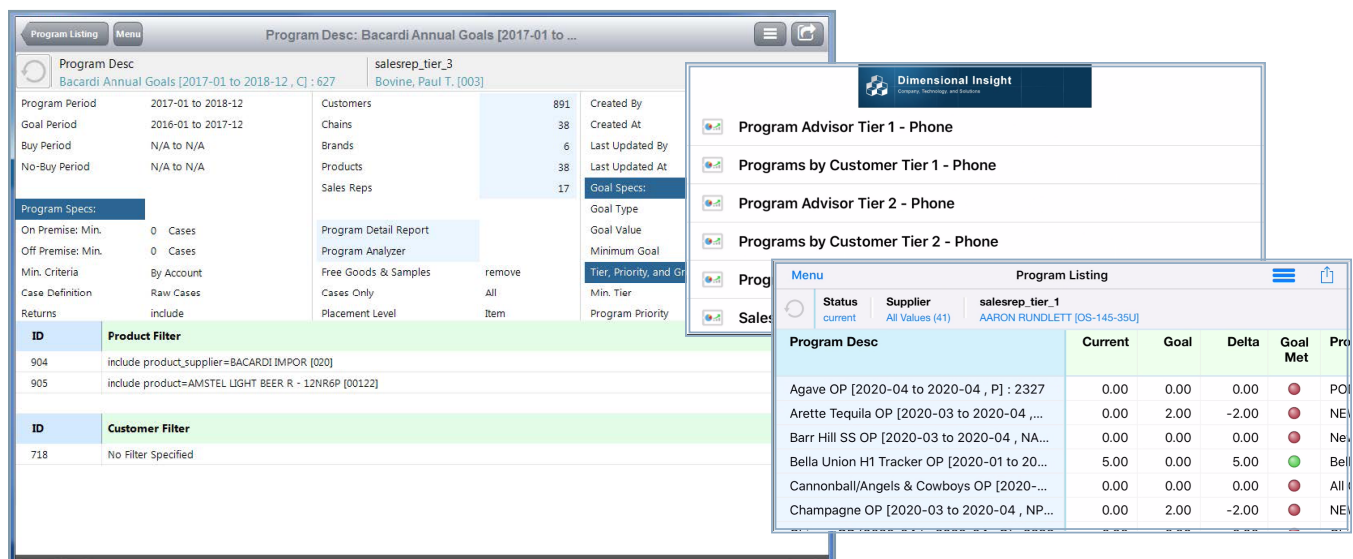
Program Listing Menu Program Desc: Bacardi Annual Goals [2017-01 to ...

Program Desc
Bacardi Annual Goals [2017-01 to 2018-12 , C] : 627

salesrep_tier_3
Bovine, Paul T. [003]

| | | | | |
|---|---|---|---|---|
| Program Period | 2017-01 to 2018-12 | Customers | 891 | Created By |
| Goal Period | 2016-01 to 2017-12 | Chains | 38 | Created At |
| Buy Period | N/A to N/A | Brands | 6 | Last Updated By |
| No-Buy Period | N/A to N/A | Products | 38 | Last Updated At |
| | | Sales Reps | 17 | Goal Specs: |
| Program Specs: | | | | Goal Type |
| On Premise: Min. | 0 Cases | Program Detail Report | | Goal Value |
| Off Premise: Min. | 0 Cases | Program Analyzer | | Minimum Goal |
| Min. Criteria | By Account | Free Goods & Samples | remove | Tier, Priority, and Gr |
| Case Definition | Raw Cases | Cases Only | All | Min. Tier |
| Returns | include | Placement Level | Item | Program Priority |

| ID | Product Filter |
|---|---|
| 904 | include product_supplier=BACARDI IMPOR [020] |
| 905 | include product=AMSTEL LIGHT BEER R - 12NR6P [00122] |

| ID | Customer Filter |
|---|---|
| 718 | No Filter Specified |

Dimensional Insight
Company, Technology, and Solutions

Program Advisor Tier 1 - Phone
Programs by Customer Tier 1 - Phone
Program Advisor Tier 2 - Phone
Programs by Customer Tier 2 - Phone
Prog
Sales

Menu Program Listing

Status current
Supplier All Values (41)
salesrep_tier_1 AARON RUNDLETT [OS-145-35U]

| Program Desc | Current | Goal | Delta | Goal Met | Pro |
|---|---|---|---|---|---|
| Agave OP [2020-04 to 2020-04 , P] : 2327 | 0.00 | 0.00 | 0.00 | | POI |
| Arette Tequila OP [2020-03 to 2020-04 ,... | 0.00 | 2.00 | -2.00 | | NEV |
| Barr Hill SS OP [2020-03 to 2020-04 , NA... | 0.00 | 0.00 | 0.00 | | New |
| Bella Union H1 Tracker OP [2020-01 to 20... | 5.00 | 0.00 | 5.00 | | Bell |
| Cannonball/Angels & Cowboys OP [2020-... | 0.00 | 0.00 | 0.00 | | All |
| Champagne OP [2020-03 to 2020-04 , NP... | 0.00 | 2.00 | -2.00 | | NEV |